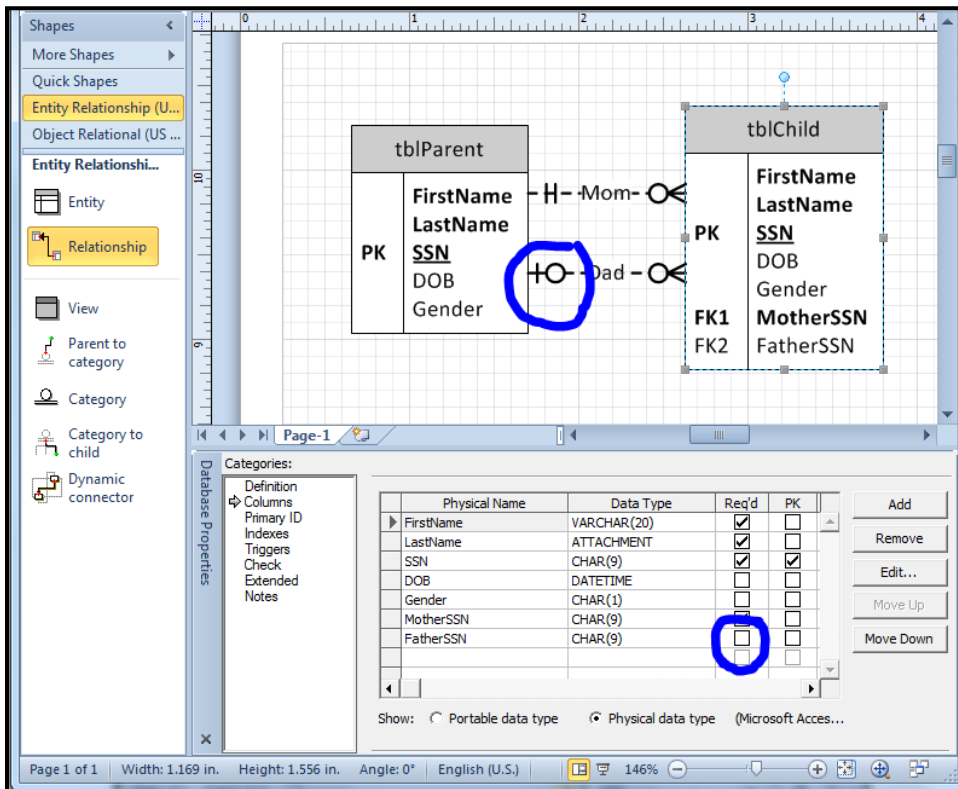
Shapes
More Shapes
Quick Shapes
Entity Relationship (U...
Object Relational (US ...
Entity Relationshi...
Entity
Relationship
View
Parent to category
Category
Category to child
Dynamic connector

tblParent
PK
FirstName
LastName
SSN
DOB
Gender

Mom
Dad

tblChild
PK
FK1
FK2
FirstName
LastName
SSN
DOB
Gender
MotherSSN
FatherSSN

Page-1

Database Properties
Categories:
Definition
Columns
Primary ID
Indexes
Triggers
Check
Extended
Notes

| Physical Name | Data Type | Req'd | PK |
|---|---|---|---|
| FirstName | VARCHAR(20) | ☑ | ☐ |
| LastName | ATTACHMENT | ☑ | ☐ |
| SSN | CHAR(9) | ☑ | ☑ |
| DOB | DATETIME | ☐ | ☐ |
| Gender | CHAR(1) | ☐ | ☐ |
| MotherSSN | CHAR(9) | ☑ | ☐ |
| FatherSSN | CHAR(9) | ☐ | ☐ |

Add
Remove
Edit...
Move Up
Move Down

Show: Portable data type Physical data type (Microsoft Acces...

Page 1 of 1 Width: 1.169 in. Height: 1.556 in. Angle: 0° English (U.S.) 146%